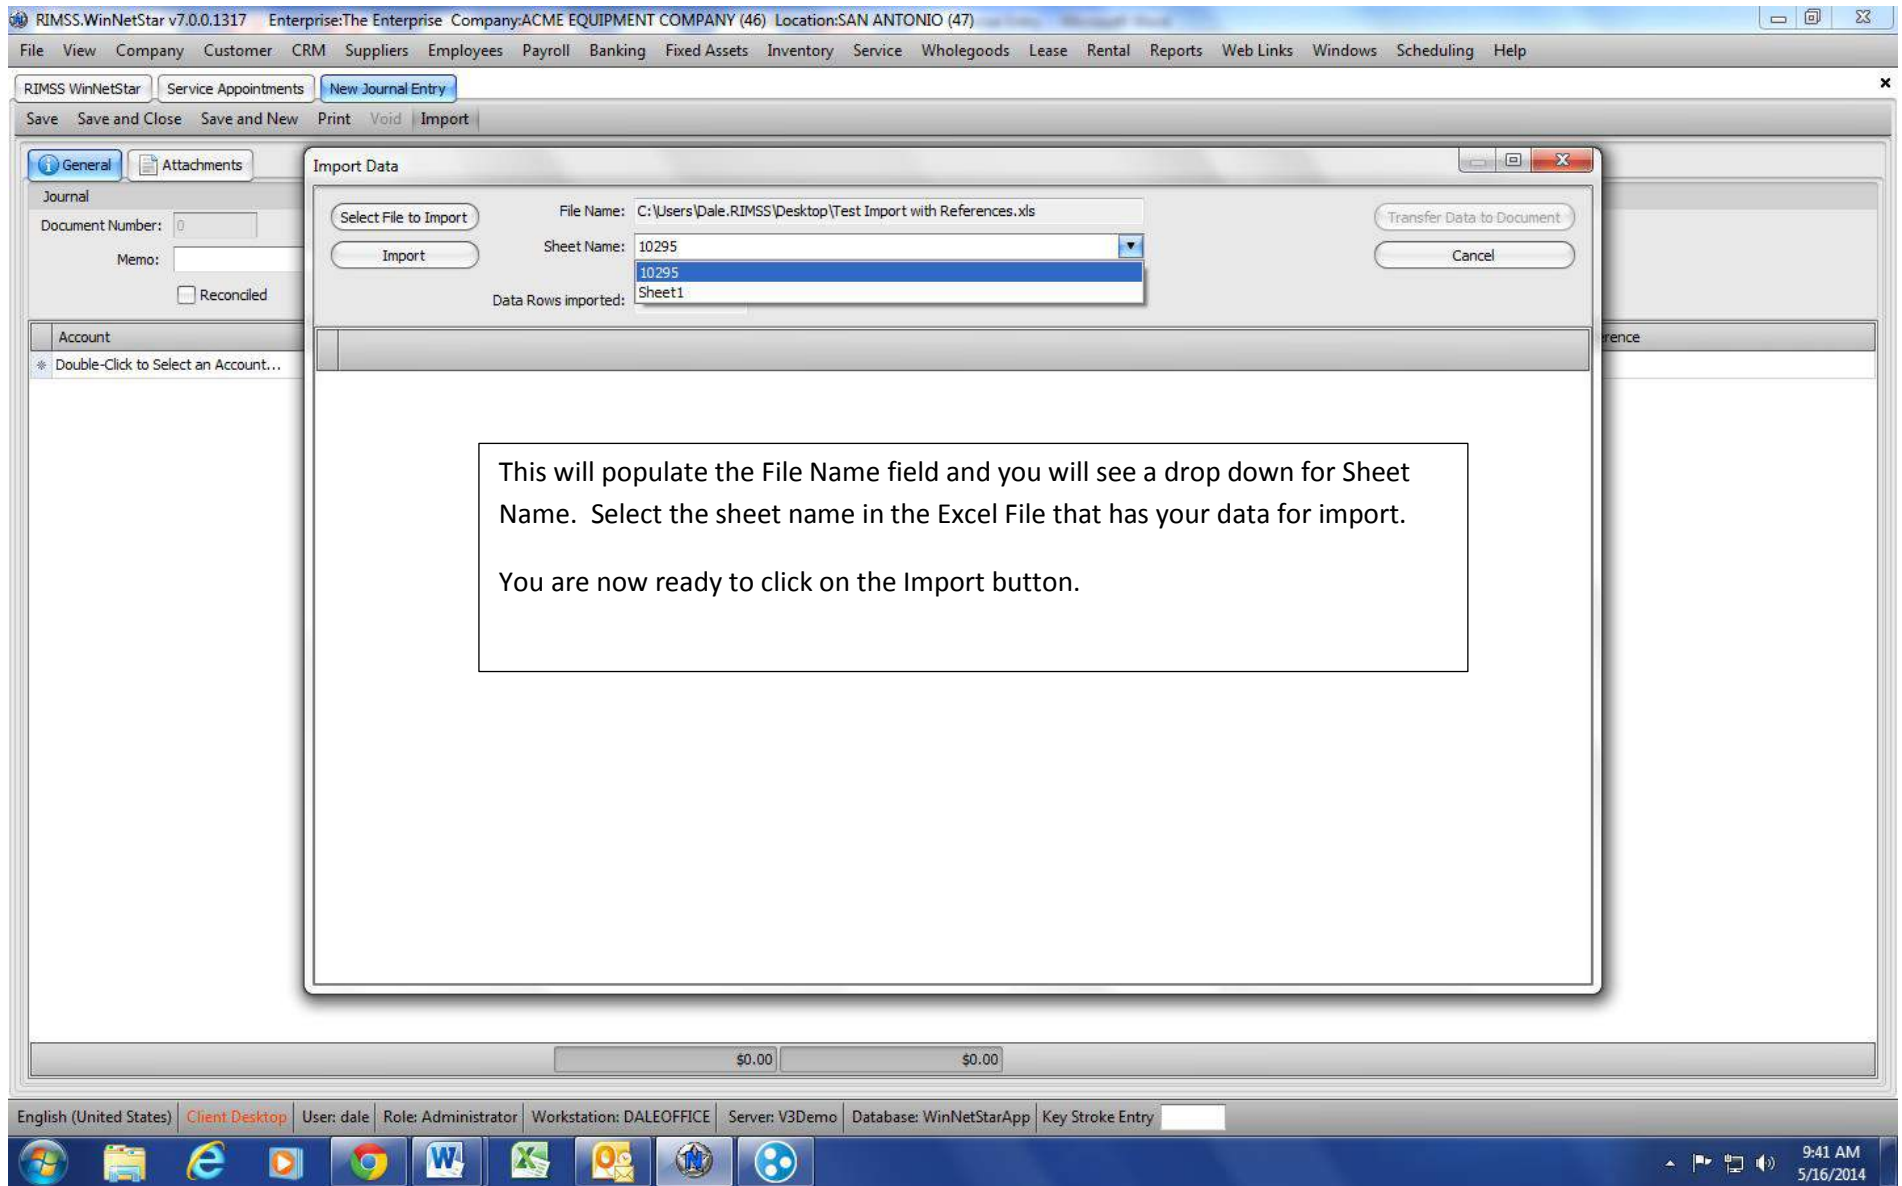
RIMSS.WinNetStar v7.0.0.1317 Enterprise:The Enterprise Company:ACME EQUIPMENT COMPANY (46) Location:SAN ANTONIO (47)

File View Company Customer CRM Suppliers Employees Payroll Banking Fixed Assets Inventory Service Wholegoods Lease Rental Reports Web Links Windows Scheduling Help

RIMSS WinNetStar | Service Appointments | New Journal Entry

Save | Save and Close | Save and New | Print | Void | Import

General | Attachments

Journal

Document Number: 0

Memo:

Reconciled

Account

Double-Click to Select an Account...

rence

Import Data

Select File to Import

Import

File Name: C:\Users\Dale.RIMSS\Desktop\Test Import with References.xls

Sheet Name: 10295

10295

Sheet1

Data Rows imported:

Transfer Data to Document

Cancel

This will populate the File Name field and you will see a drop down for Sheet Name. Select the sheet name in the Excel File that has your data for import.

You are now ready to click on the Import button.

$0.00 $0.00

English (United States) | Client Desktop | User: dale | Role: Administrator | Workstation: DALEOFFICE | Server: V3Demo | Database: WinNetStarApp | Key Stroke Entry

9:41 AM
5/16/2014